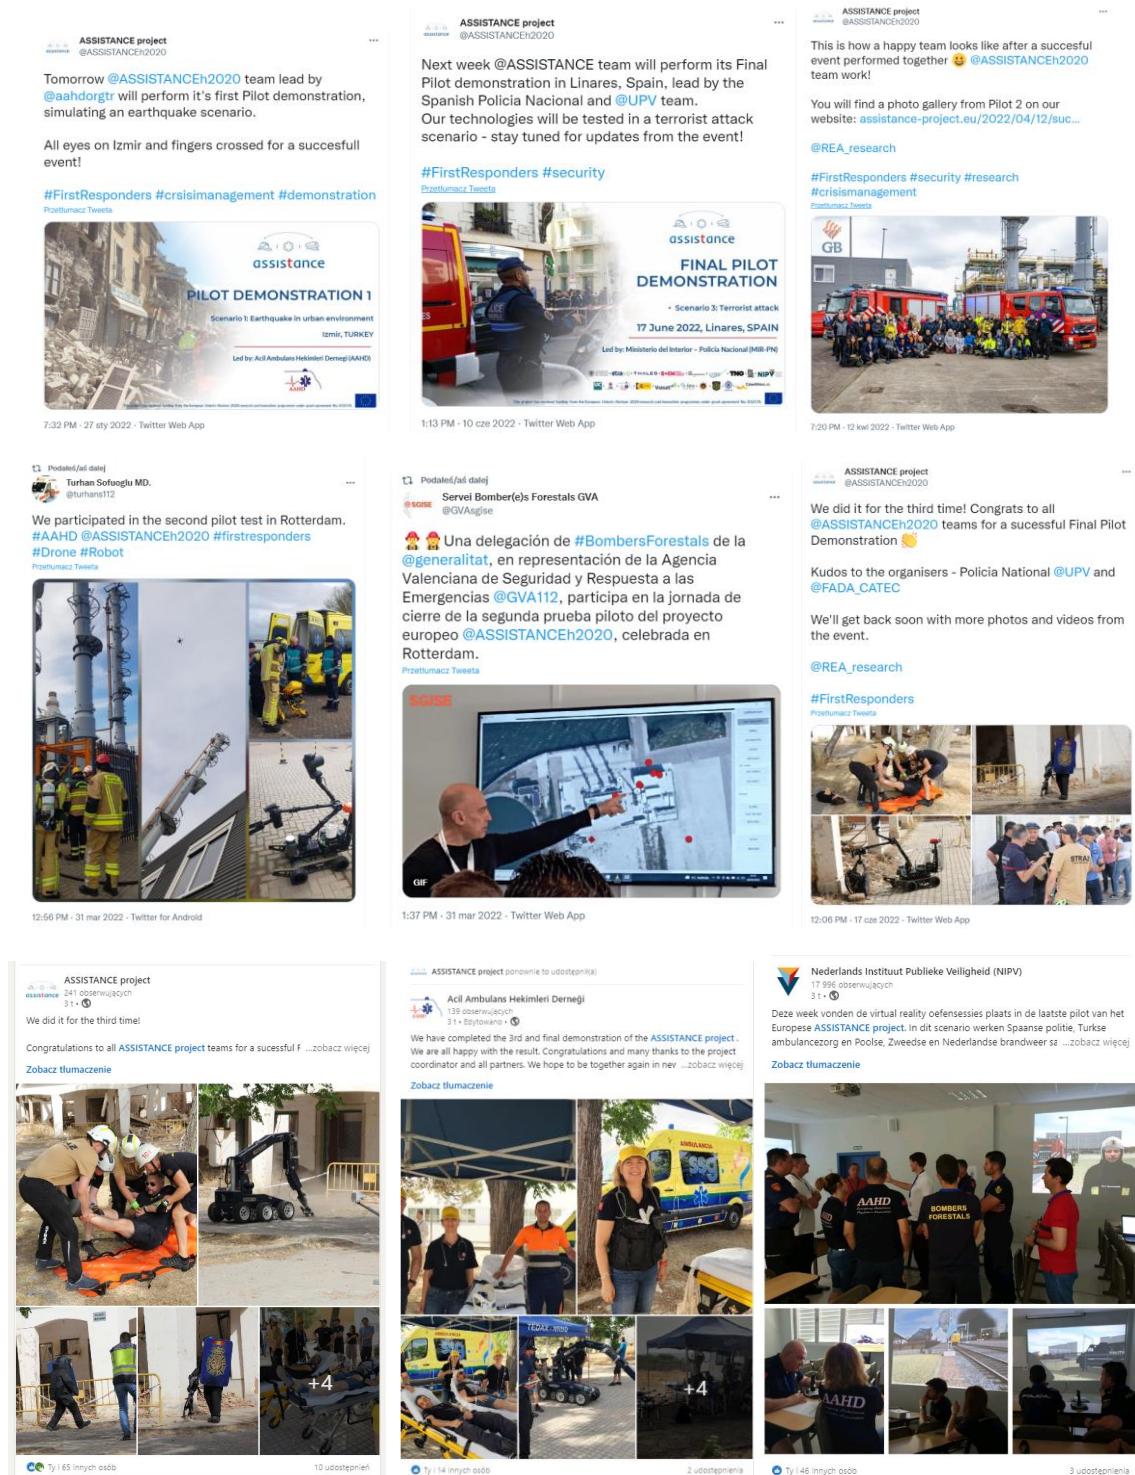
assistance
ASSISTANCE project
@ASSISTANCEh2020
...

Tomorrow @ASSISTANCEh2020 team lead by @aahdorgtr will perform it's first Pilot demonstration, simulating an earthquake scenario.

All eyes on Izmir and fingers crossed for a succesfull event!

#FirstResponders #crsisimanagement #demonstration
Przetłumacz Tweeta

assistance
PILOT DEMONSTRATION 1
Scenario 1: Earthquake in urban environment
Izmir, TURKEY
Led by: Acil Ambulans Hekimleri Derneği (AAHD)
AAHD

7:32 PM · 27 sty 2022 · Twitter Web App

assistance
ASSISTANCE project
@ASSISTANCEh2020
...

Next week @ASSISTANCE team will perform its Final Pilot demonstration in Linares, Spain, lead by the Spanish Policia Nacional and @UPV team.
Our technologies will be tested in a terrorist attack scenario - stay tuned for updates from the event!

#FirstResponders #security
Przetłumacz Tweeta

assistance
FINAL PILOT DEMONSTRATION
· Scenario 3: Terrorist attack
17 June 2022, Linares, SPAIN
Led by: Ministerio del Interior - Policía Nacional (MIR-PN)

1:13 PM · 10 cze 2022 · Twitter Web App

assistance
ASSISTANCE project
@ASSISTANCEh2020
...

This is how a happy team looks like after a succesful event performed together 😀 @ASSISTANCEh2020 team work!

You will find a photo gallery from Pilot 2 on our website: assistance-project.eu/2022/04/12/suc...

@REA_research

#FirstResponders #security #research #crisismanagement
Przetłumacz Tweeta

GB

7:20 PM · 12 kwi 2022 · Twitter Web App

Podałeś/aś dalej
Turhan Sofuoglu MD.
@turhans112
...

We participated in the second pilot test in Rotterdam. #AAHD @ASSISTANCEh2020 #firstresponders #Drone #Robot
Przetłumacz Tweeta

12:56 PM · 31 mar 2022 · Twitter for Android

Podałeś/aś dalej
SGISE
Servei Bomber(e)s Forestals GVA
@GVAsgise
...

👨‍🚒👩‍🚒 Una delegación de #BombersForestals de la @generalitat, en representación de la Agencia Valenciana de Seguridad y Respuesta a las Emergencias @GVA112, participa en la jornada de cierre de la segunda prueba piloto del proyecto europeo @ASSISTANCEh2020, celebrada en Rotterdam.
Przetłumacz Tweeta

SGISE
GIF

1:37 PM · 31 mar 2022 · Twitter Web App

assistance
ASSISTANCE project
@ASSISTANCEh2020
...

We did it for the third time! Congrats to all @ASSISTANCEh2020 teams for a sucessful Final Pilot Demonstration 👏

Kudos to the organisers - Policia National @UPV and @FADA_CATEC

We'll get back soon with more photos and videos from the event.

@REA_research

#FirstResponders
Przetłumacz Tweeta

12:06 PM · 17 cze 2022 · Twitter Web App

assistance
ASSISTANCE project
241 obserwujących
3 t ·

We did it for the third time!

Congratulations to all ASSISTANCE project teams for a sucessful F ...zobacz więcej

Zobacz tłumaczenie

+4

Ty i 65 innych osób
10 udostępnień

ASSISTANCE project ponownie to udostępnił(a)

Acil Ambulans Hekimleri Derneği
139 obserwujących
3 t · Edytowano ·

We have completed the 3rd and final demonstration of the ASSISTANCE project. We are all happy with the result. Congratulations and many thanks to the project coordinator and all partners. We hope to be together again in nev ...zobacz więcej

Zobacz tłumaczenie

AMBULANCIA
+4

Ty i 14 innych osób
2 udostępnienia

Nederlands Instituut Publieke Veiligheid (NIPV)
17 996 obserwujących
3 t ·

Deze week vonden de virtual reality oefensessies plaats in de laatste pilot van het Europese ASSISTANCE project. In dit scenario werken Spaanse politie, Turkse ambulancezorg en Poolse, Zweedse en Nederlandse brandweer sa ...zobacz więcej

Zobacz tłumaczenie

AAHD
BOMBERS FORESTALS
AAHD

Ty i 46 innych osób
3 udostępnienia